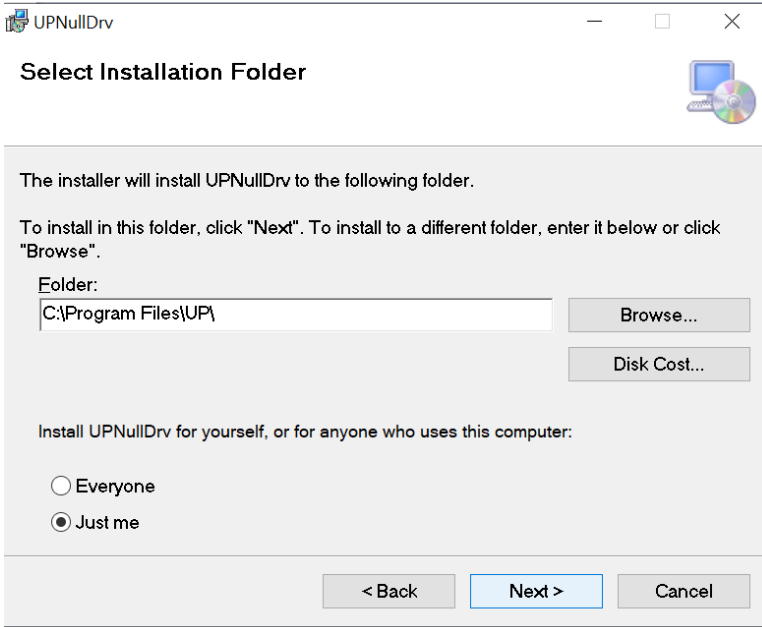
UPNullDrv

Select Installation Folder

The installer will install UPNullDrv to the following folder.

To install in this folder, click "Next". To install to a different folder, enter it below or click "Browse".

Folder:

C:\Program Files\UP\

Browse...

Disk Cost...

Install UPNullDrv for yourself, or for anyone who uses this computer:

Everyone

Just me

< Back

Next >

Cancel